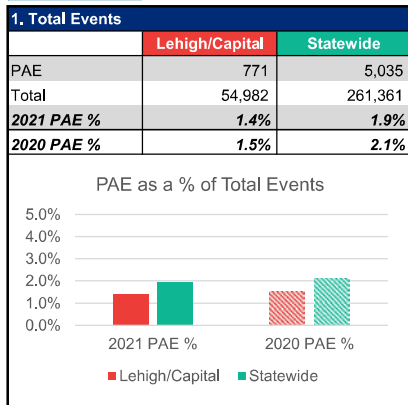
1. Total Events

| | Lehigh/Capital | Statewide |
|---|---|---|
| PAE | 771 | 5,035 |
| Total | 54,982 | 261,361 |
| *2021 PAE %* | *1.4%* | *1.9%* |
| *2020 PAE %* | *1.5%* | *2.1%* |

PAE as a % of Total Events

5.0%
4.0%
3.0%
2.0%
1.0%
0.0%

2021 PAE %
2020 PAE %

Lehigh/Capital
Statewide